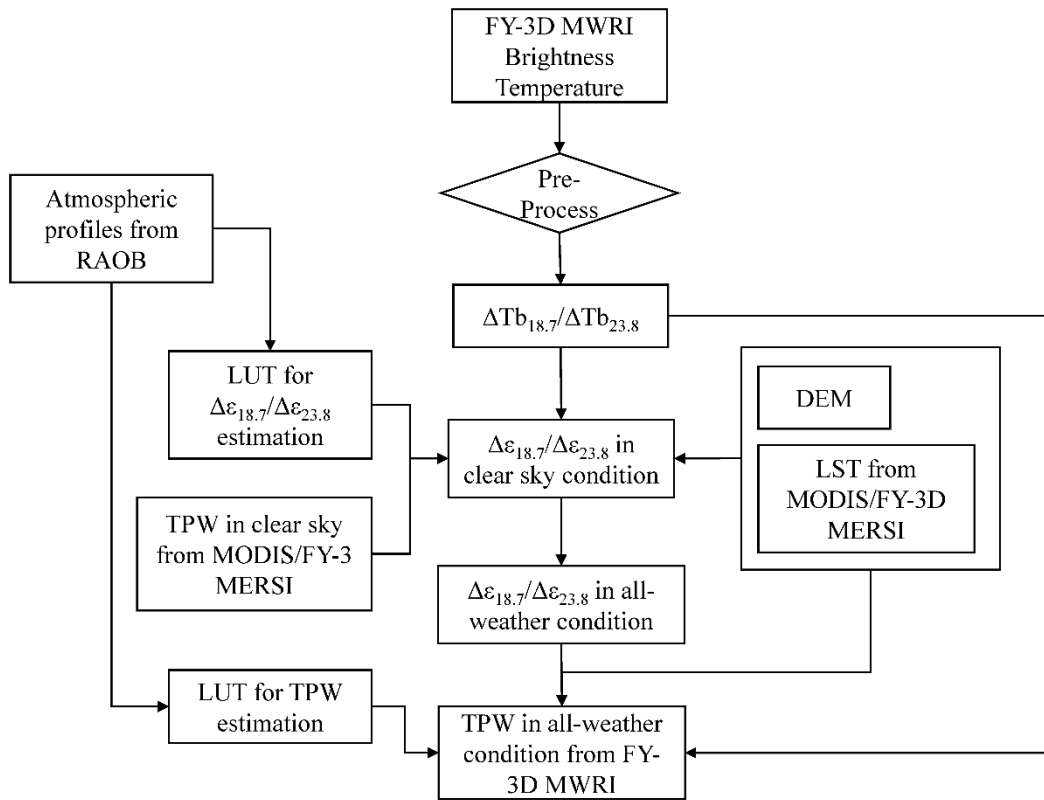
FY-3D MWRI Brightness Temperature

Pre-Process

Atmospheric profiles from RAOB

$\Delta Tb_{18.7}/\Delta Tb_{23.8}$

LUT for $\Delta\varepsilon_{18.7}/\Delta\varepsilon_{23.8}$ estimation

$\Delta\varepsilon_{18.7}/\Delta\varepsilon_{23.8}$ in clear sky condition

DEM

LST from MODIS/FY-3D MERSI

TPW in clear sky from MODIS/FY-3 MERSI

$\Delta\varepsilon_{18.7}/\Delta\varepsilon_{23.8}$ in all-weather condition

LUT for TPW estimation

TPW in all-weather condition from FY-3D MWRI